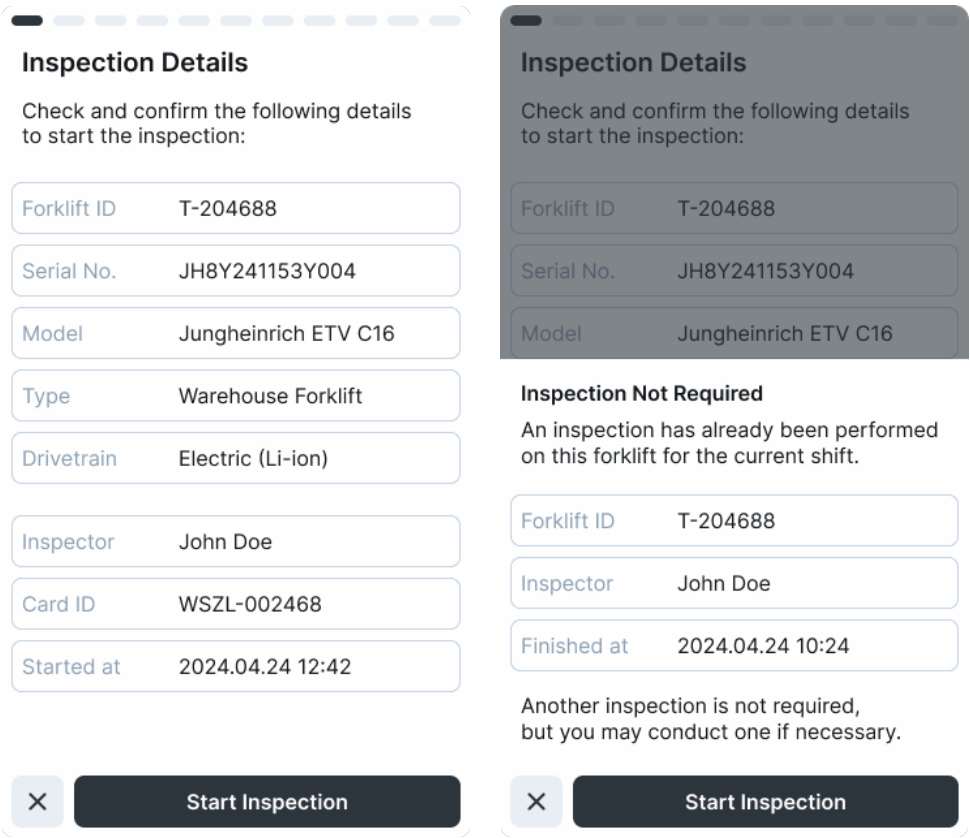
Inspection Details

Check and confirm the following details to start the inspection:

| Forklift ID | T-204688 |
|---|---|
| Serial No. | JH8Y241153Y004 |
| Model | Jungheinrich ETV C16 |
| Type | Warehouse Forklift |
| Drivetrain | Electric (Li-ion) |

| Inspector | John Doe |
|---|---|
| Card ID | WSZL-002468 |
| Started at | 2024.04.24 12:42 |

×

Start Inspection

Inspection Details

Check and confirm the following details to start the inspection:

| Forklift ID | T-204688 |
|---|---|
| Serial No. | JH8Y241153Y004 |
| Model | Jungheinrich ETV C16 |

Inspection Not Required

An inspection has already been performed on this forklift for the current shift.

| Forklift ID | T-204688 |
|---|---|
| Inspector | John Doe |
| Finished at | 2024.04.24 10:24 |

Another inspection is not required, but you may conduct one if necessary.

×

Start Inspection